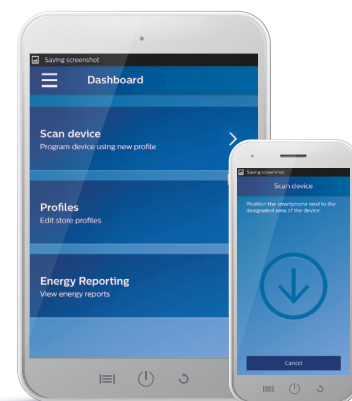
Saving screenshot

Dashboard

Scan device
Program device using new profile

Profiles
Edit store profiles

Energy Reporting
View energy reports

Saving screenshot

Scan device

Position the smartphone next to the designated area of the device.

Cancel